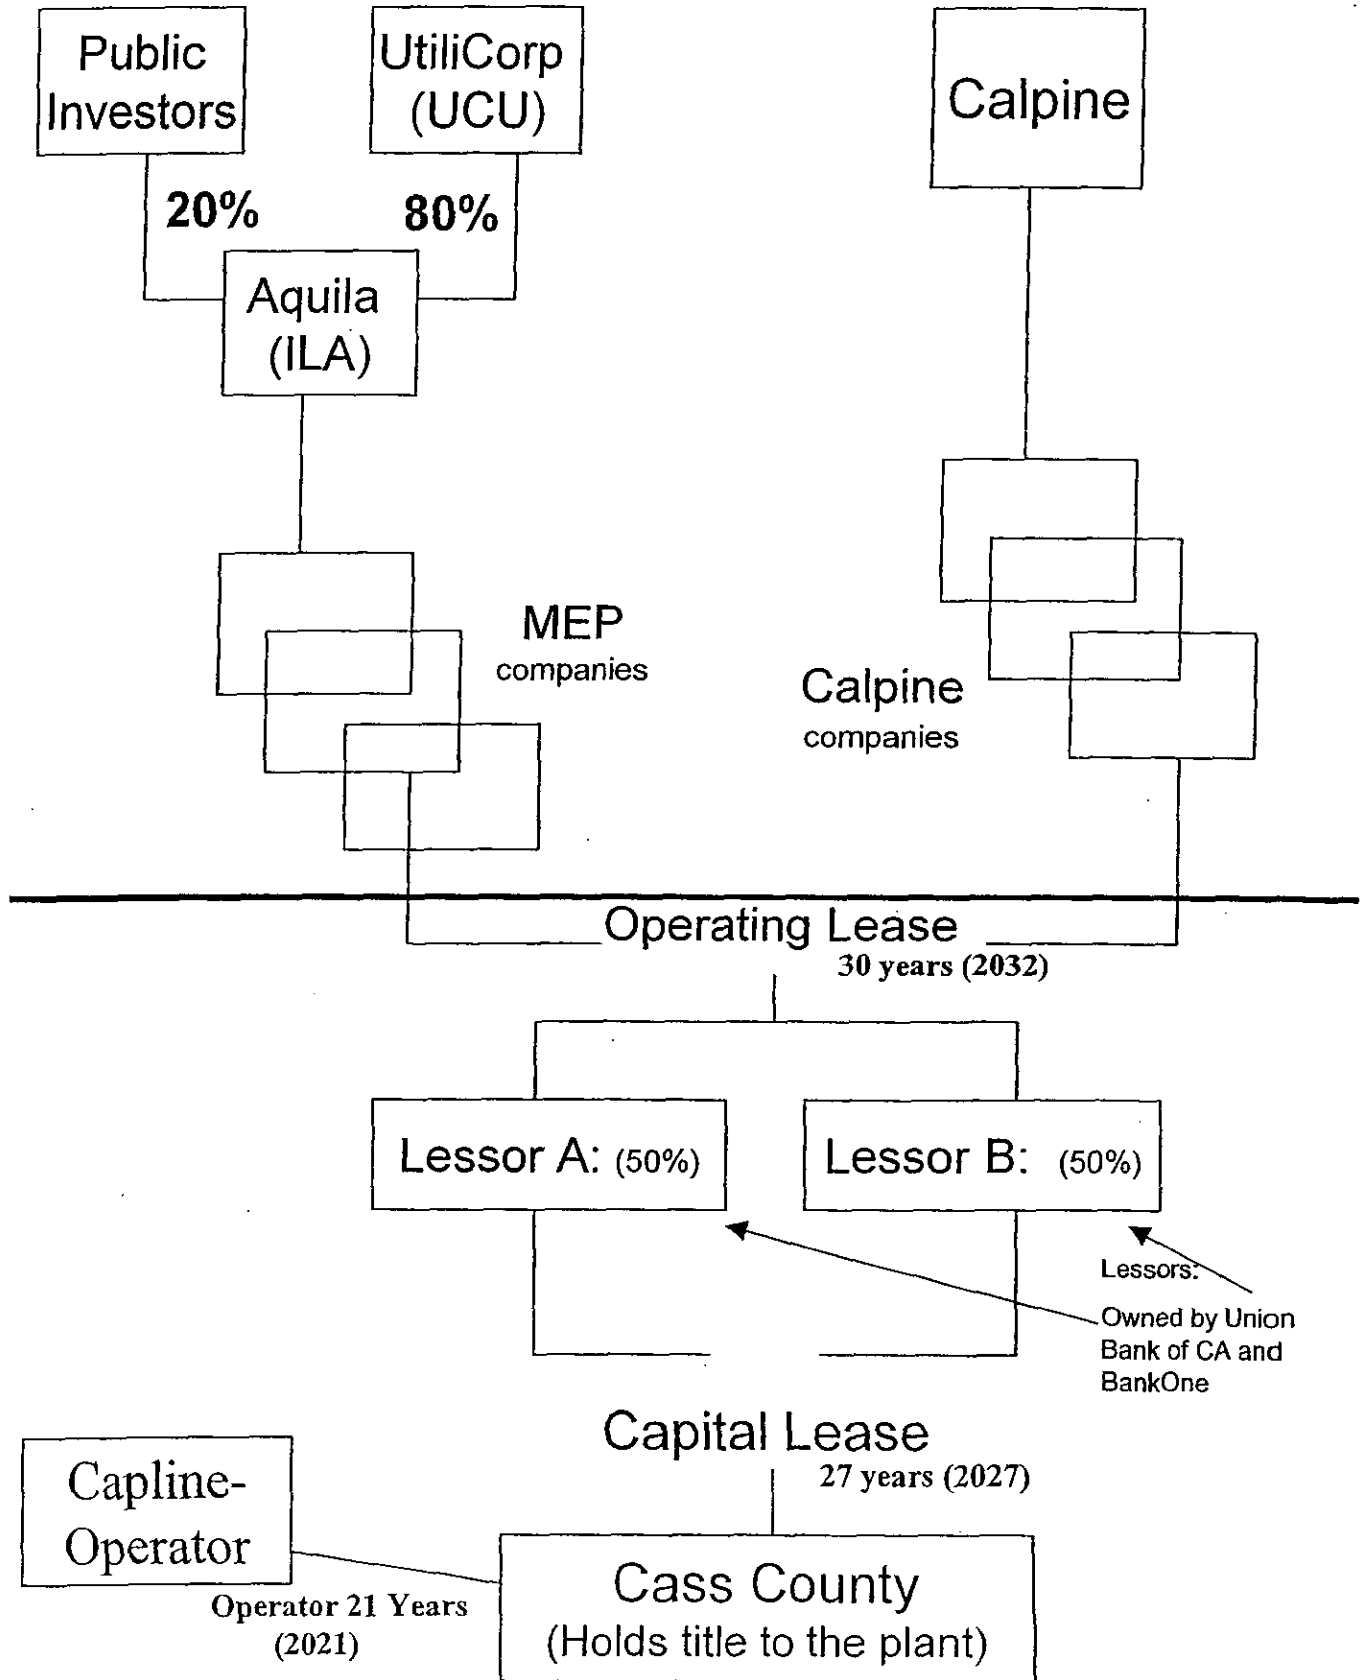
Public Investors

UtiliCorp (UCU)

Calpine

20%

80%

Aquila (ILA)

MEP companies

Calpine companies

Operating Lease
30 years (2032)

Lessor A: (50%)

Lessor B: (50%)

Lessors:
Owned by Union Bank of CA and BankOne

Capital Lease
27 years (2027)

Capline-Operator

Operator 21 Years (2021)

Cass County
(Holds title to the plant)